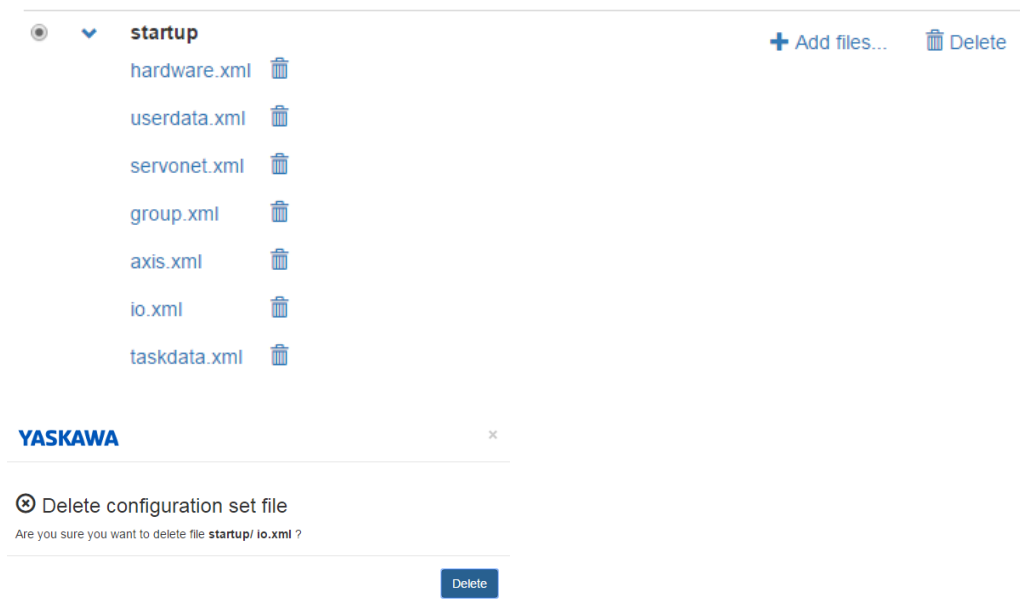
startup

Add files... Delete

hardware.xml

userdata.xml

servonet.xml

group.xml

axis.xml

io.xml

taskdata.xml

YASKAWA

×

Delete configuration set file

Are you sure you want to delete file **startup/ io.xml** ?

Delete